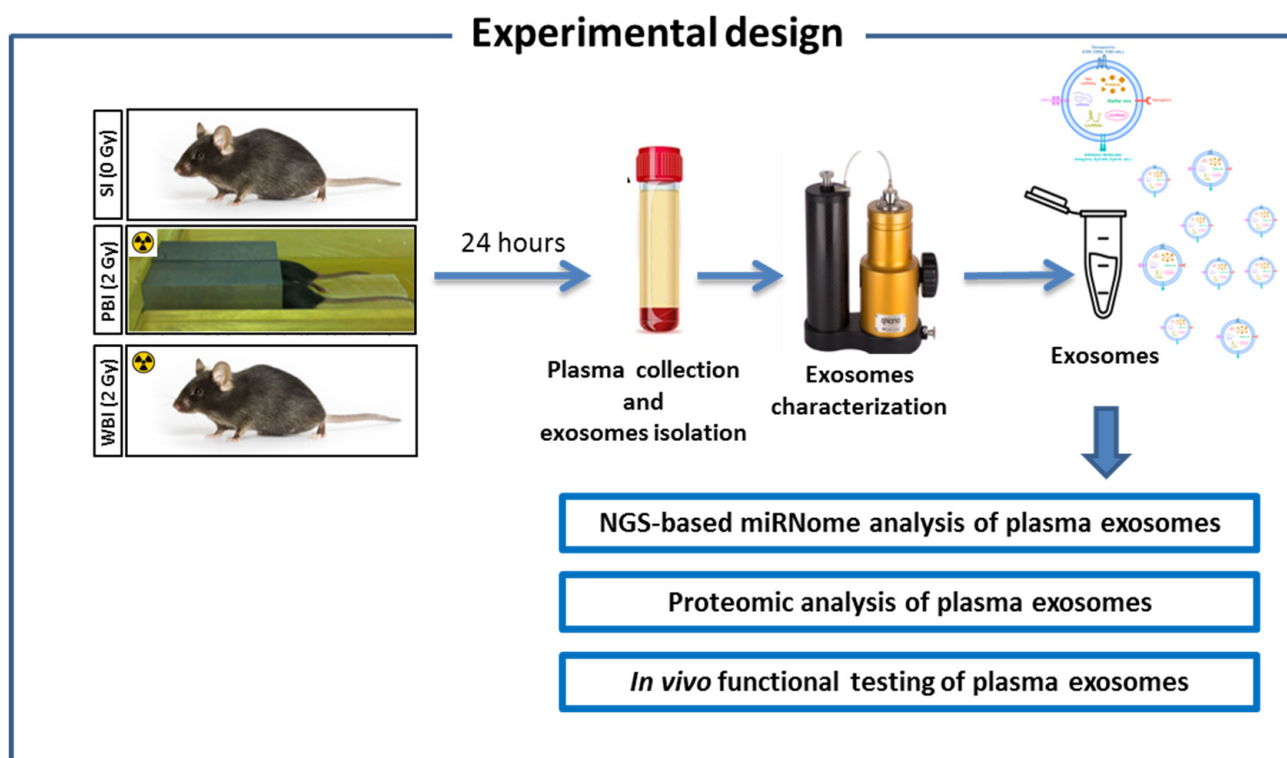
Experimental design

SI (0 Gy)

PBI (2 Gy)

WBI (2 Gy)

24 hours

Plasma collection and exosomes isolation

Exosomes characterization

Exosomes

NGS-based miRNome analysis of plasma exosomes

Proteomic analysis of plasma exosomes

*In vivo* functional testing of plasma exosomes